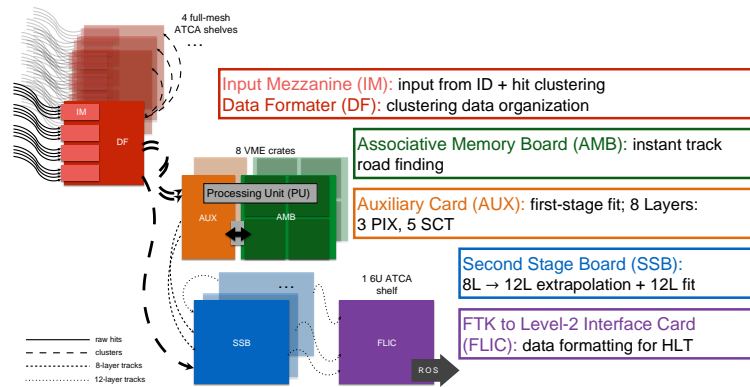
4 full-mesh ATCA shelves

...

IM

DF

Input Mezzanine (IM): input from ID + hit clustering

Data Formater (DF): clustering data organization

8 VME crates

Processing Unit (PU)

AUX

AMB

Associative Memory Board (AMB): instant track road finding

Auxiliary Card (AUX): first-stage fit; 8 Layers: 3 PIX, 5 SCT

...

1 6U ATCA shelf

Second Stage Board (SSB): 8L → 12L extrapolation + 12L fit

SSB

FLIC

FTK to Level-2 Interface Card (FLIC): data formatting for HLT

raw hits

clusters

8-layer tracks

12-layer tracks

ROS